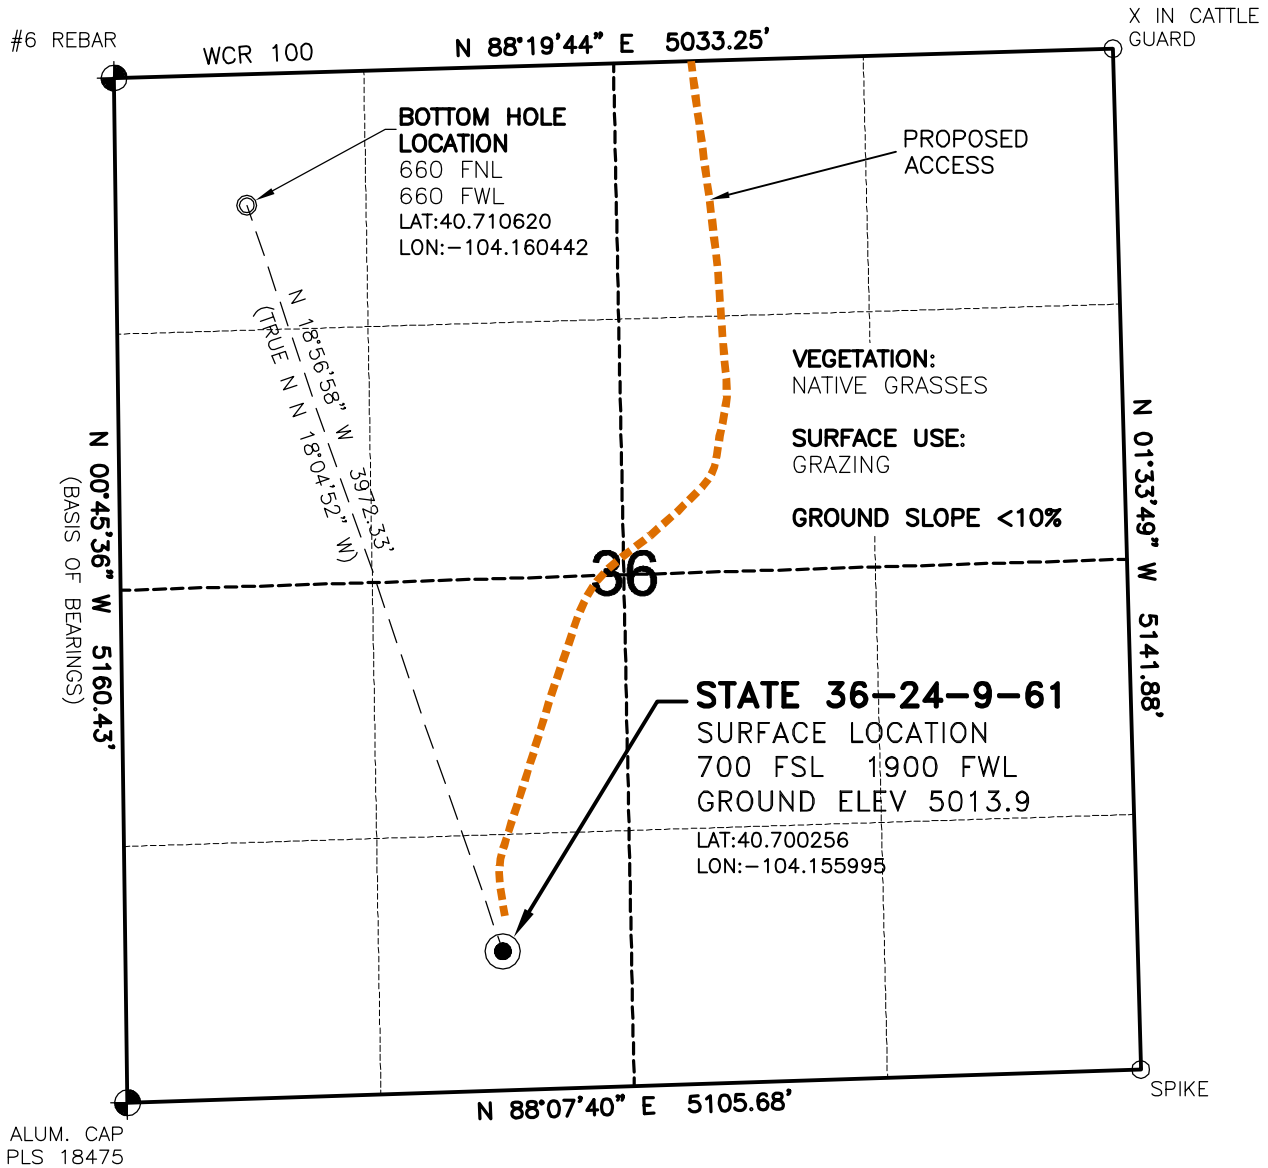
#6 REBAR

WCR 100

N 88°19'44" E 5033.25'

X IN CATTLE GUARD

BOTTOM HOLE LOCATION
660 FNL
660 FWL
LAT:40.710620
LON:-104.160442

PROPOSED ACCESS

N 18°56'58" W 3972.33'
(TRUE N N 18°04'52" W)

VEGETATION:
NATIVE GRASSES

SURFACE USE:
GRAZING

GROUND SLOPE <10%

N 00°45'36" W 5160.43'
(BASIS OF BEARINGS)

N 01°33'49" W 5141.88'

36

STATE 36-24-9-61
SURFACE LOCATION
700 FSL 1900 FWL
GROUND ELEV 5013.9
LAT:40.700256
LON:-104.155995

SPIKE

N 88°07'40" E 5105.68'

ALUM. CAP
PLS 18475